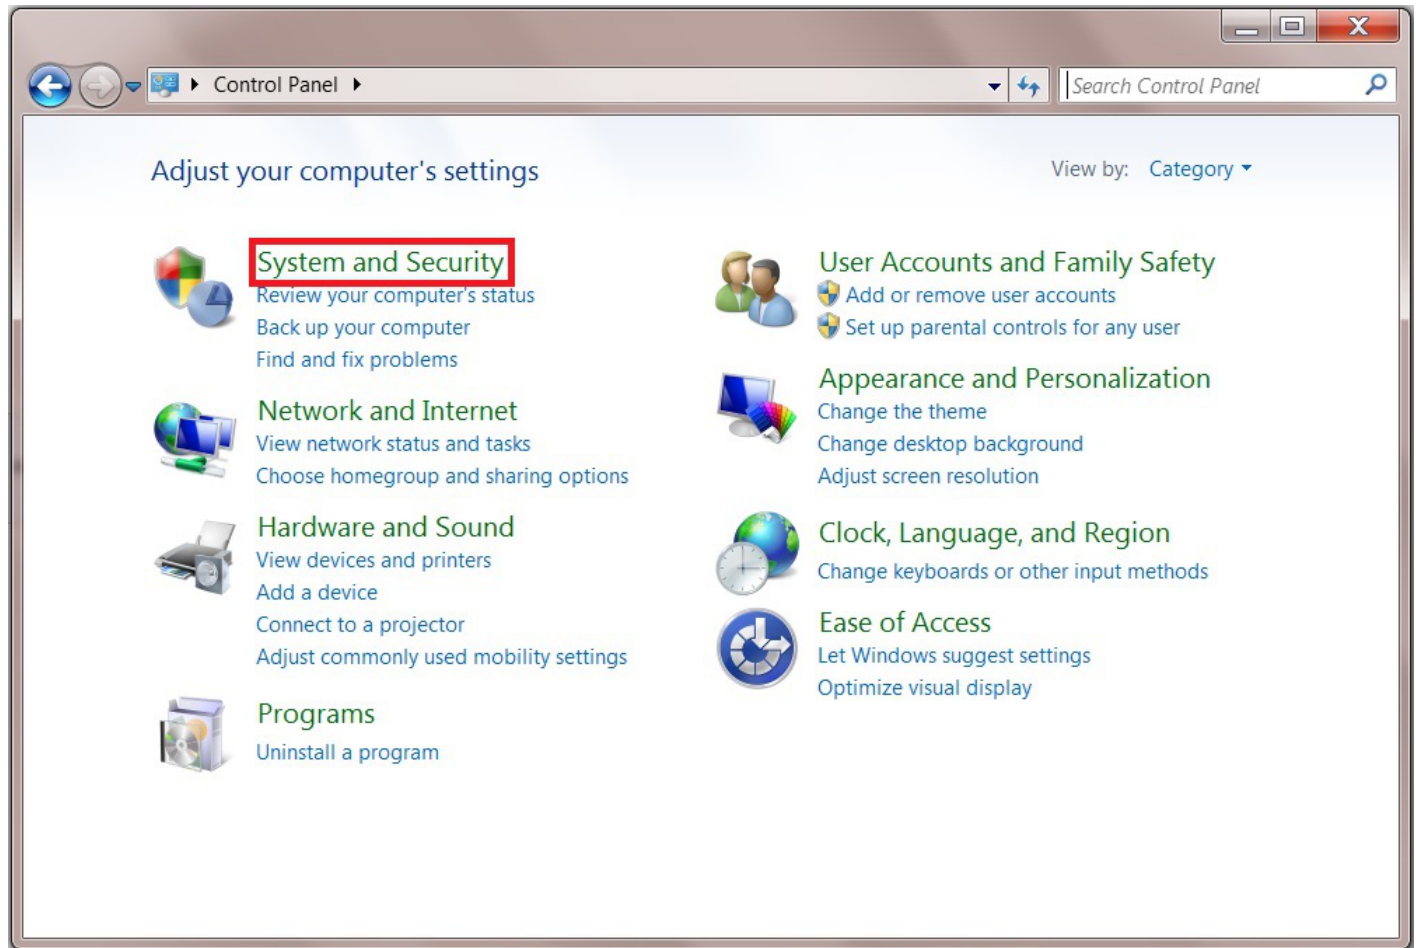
Control Panel

Search Control Panel

Adjust your computer's settings

View by: Category

System and Security
Review your computer's status
Back up your computer
Find and fix problems

Network and Internet
View network status and tasks
Choose homegroup and sharing options

Hardware and Sound
View devices and printers
Add a device
Connect to a projector
Adjust commonly used mobility settings

Programs
Uninstall a program

User Accounts and Family Safety
Add or remove user accounts
Set up parental controls for any user

Appearance and Personalization
Change the theme
Change desktop background
Adjust screen resolution

Clock, Language, and Region
Change keyboards or other input methods

Ease of Access
Let Windows suggest settings
Optimize visual display